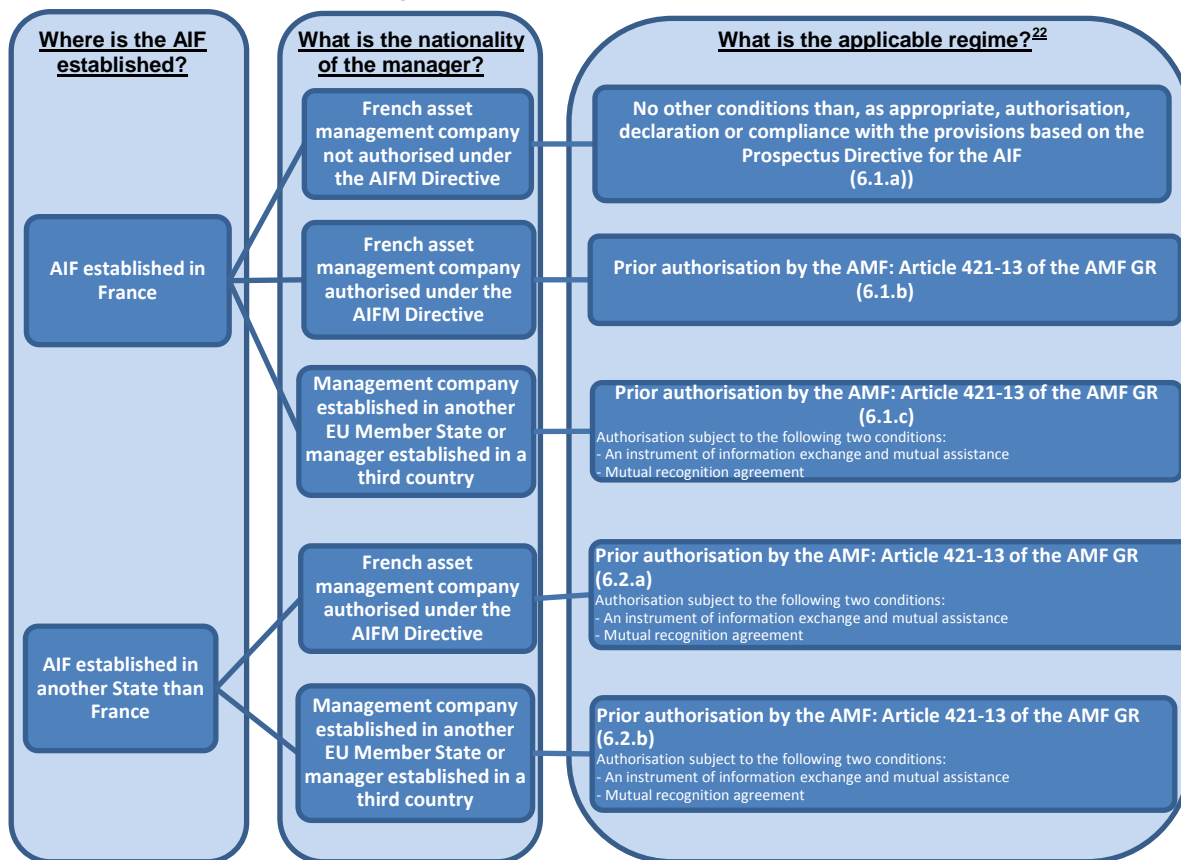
Where is the AIF established?

What is the nationality of the manager?

What is the applicable regime?$^{22}$

AIF established in France

French asset management company not authorised under the AIFM Directive

No other conditions than, as appropriate, authorisation, declaration or compliance with the provisions based on the Prospectus Directive for the AIF (6.1.a))

French asset management company authorised under the AIFM Directive

Prior authorisation by the AMF: Article 421-13 of the AMF GR (6.1.b)

Management company established in another EU Member State or manager established in a third country

Prior authorisation by the AMF: Article 421-13 of the AMF GR (6.1.c)
Authorisation subject to the following two conditions:
- An instrument of information exchange and mutual assistance
- Mutual recognition agreement

AIF established in another State than France

French asset management company authorised under the AIFM Directive

Prior authorisation by the AMF: Article 421-13 of the AMF GR (6.2.a)
Authorisation subject to the following two conditions:
- An instrument of information exchange and mutual assistance
- Mutual recognition agreement

Management company established in another EU Member State or manager established in a third country

Prior authorisation by the AMF: Article 421-13 of the AMF GR (6.2.b)
Authorisation subject to the following two conditions:
- An instrument of information exchange and mutual assistance
- Mutual recognition agreement